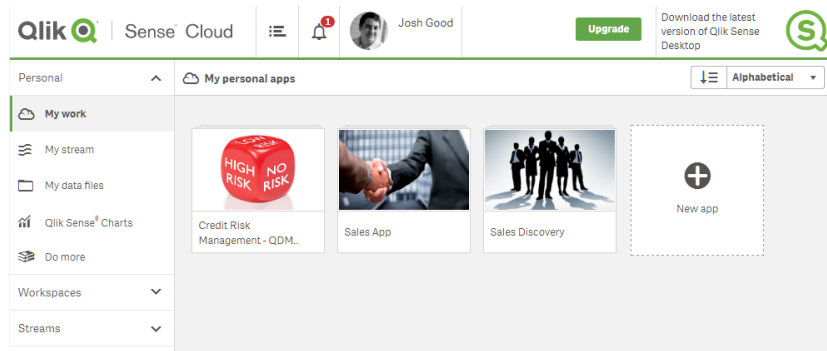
Qlik Sense Cloud

1

Josh Good

Upgrade

Download the latest version of Qlik Sense Desktop

Personal

My work

My stream

My data files

Qlik Sense® Charts

Do more

Workspaces

Streams

My personal apps

Alphabetical

HIGH RISK NO RISK LOW RISK

Credit Risk Management - QDM...

Sales App

Sales Discovery

New app